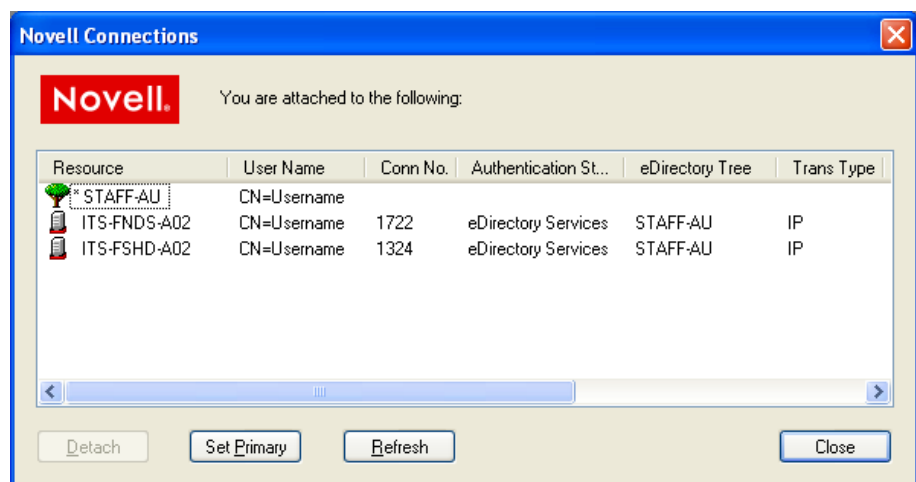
Novell Connections

Novell.

You are attached to the following:

| Resource | User Name | Conn No. | Authentication St... | eDirectory Tree | Trans Type |
|---|---|---|---|---|---|
| * STAFF-AU | CN=Username | | | | |
| ITS-FNDS-A02 | CN=Username | 1722 | eDirectory Services | STAFF-AU | IP |
| ITS-FSHD-A02 | CN=Username | 1324 | eDirectory Services | STAFF-AU | IP |

Detach   Set Primary   Refresh   Close